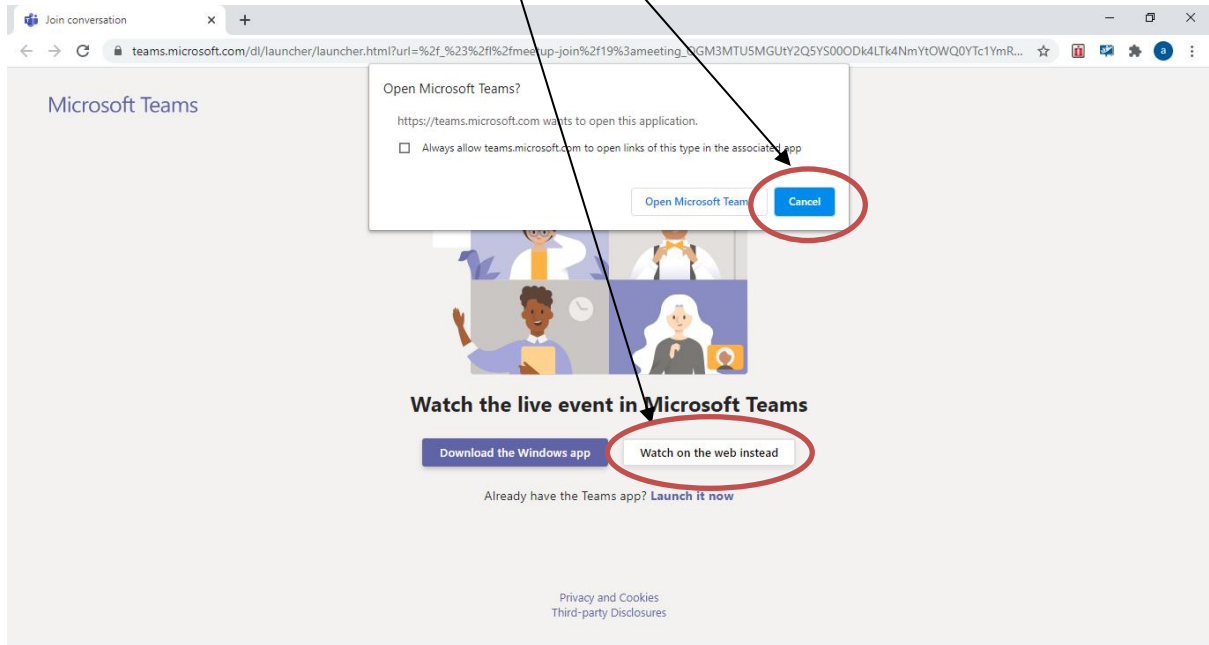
Join conversation

teams.microsoft.com/dl/launcher/launcher.html?url=%2f_%23%2fl%2fmeetup-join%2f19%3ameeting_OGM3MTU5MGUtY2Q5YS00ODk4LTk4NmYtOWQ0YTc1YmR...

a

Microsoft Teams

Open Microsoft Teams?

https://teams.microsoft.com wants to open this application.

Always allow teams.microsoft.com to open links of this type in the associated app

Open Microsoft Teams

Cancel

Watch the live event in Microsoft Teams

Download the Windows app

Watch on the web instead

Already have the Teams app? Launch it now

Privacy and Cookies
Third-party Disclosures